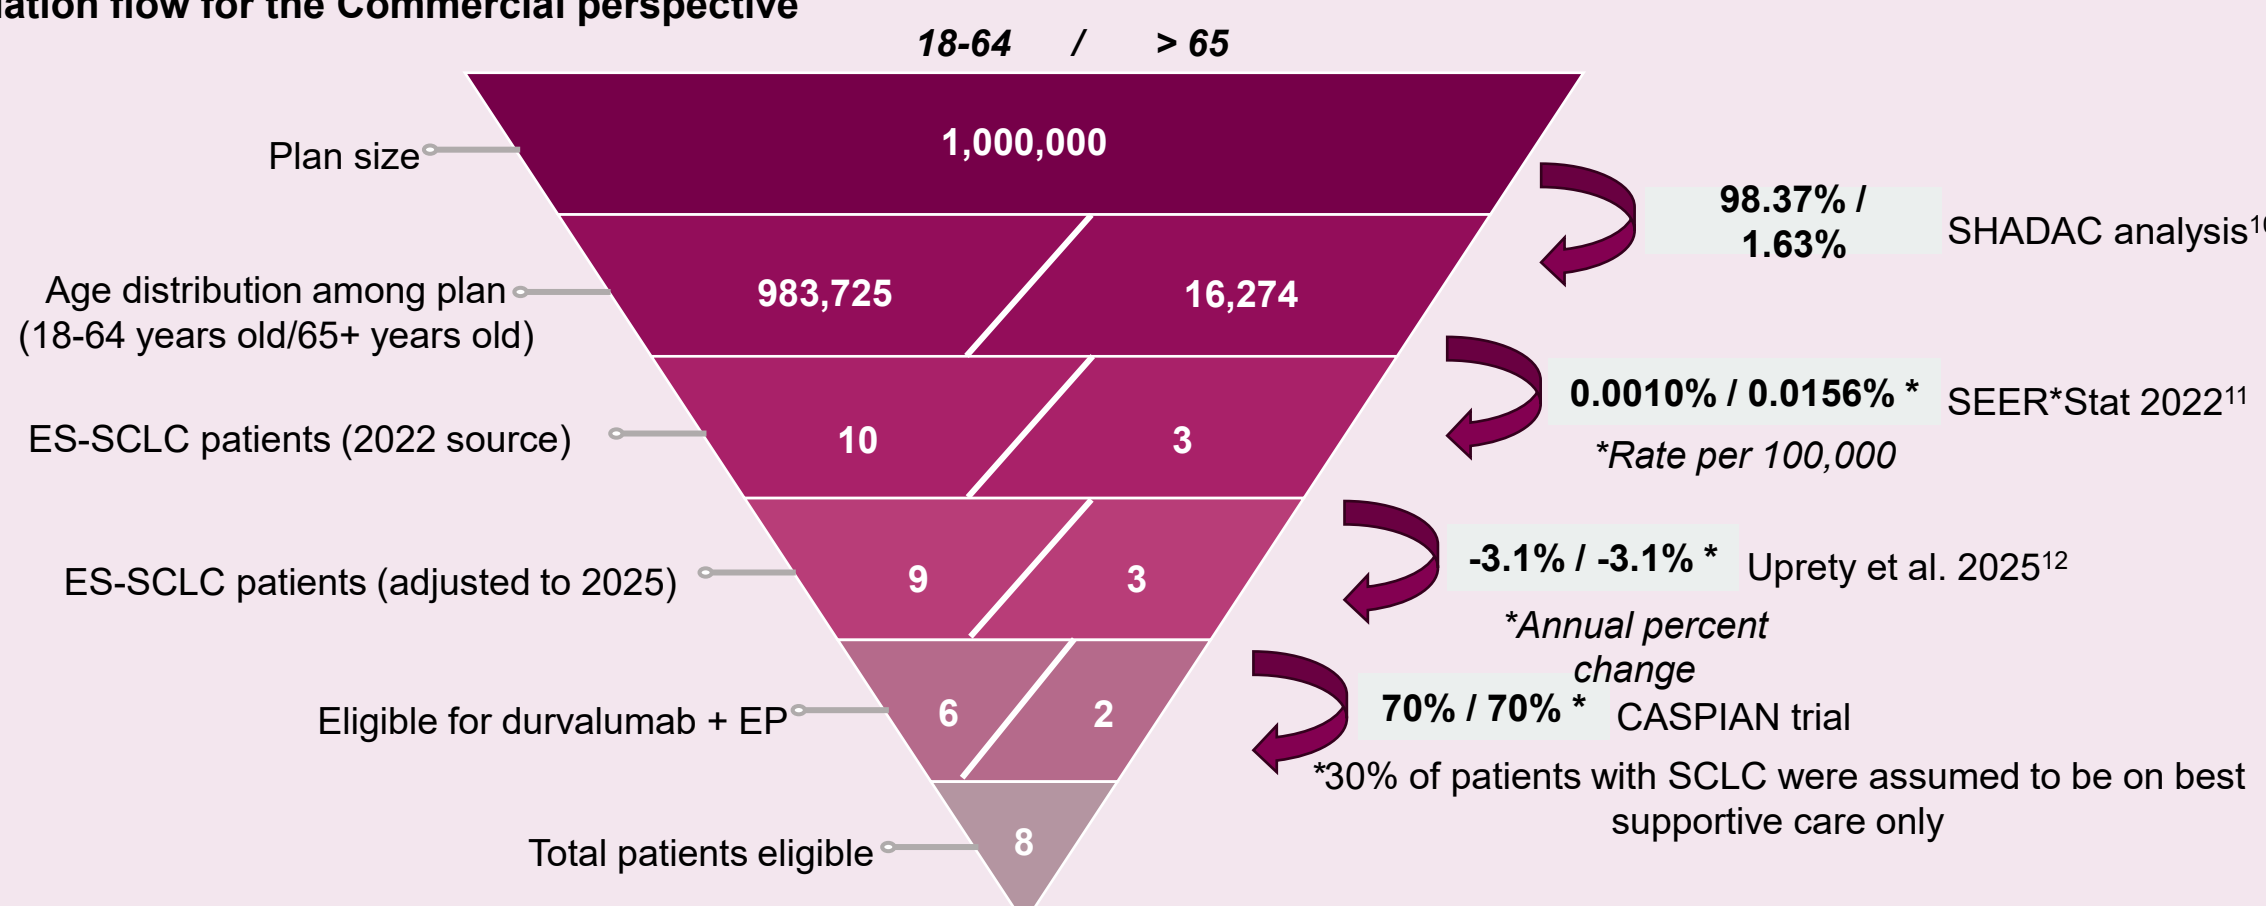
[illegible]ation flow for the Commercial perspective

18-64 / > 65

Plan size

1,000,000

98.37% / 1.63%

SHADAC analysis$^{1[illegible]}$

Age distribution among plan (18-64 years old/65+ years old)

983,725

16,274

0.0010% / 0.0156% *

SEER*Stat 2022$^{11}$

*Rate per 100,000

ES-SCLC patients (2022 source)

10

3

-3.1% / -3.1% *

Uprety et al. 2025$^{12}$

*Annual percent change

ES-SCLC patients (adjusted to 2025)

9

3

70% / 70% *

CASPIAN trial

Eligible for durvalumab + EP

6

2

*30% of patients with SCLC were assumed to be on best supportive care only

Total patients eligible

8